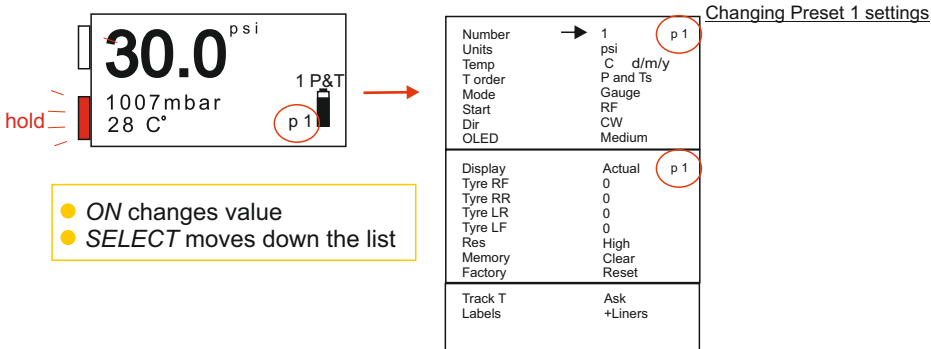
30.0 psi

1 P&T

1007mbar
28 C°

p 1

hold

ON changes value
SELECT moves down the list

Changing Preset 1 settings

| | | |
|---|---|---|
| Number | 1 | p 1 |
| Units | psi | |
| Temp | C d/m/y | |
| T order | P and Ts | |
| Mode | Gauge | |
| Start | RF | |
| Dir | CW | |
| OLED | Medium | |

| | | |
|---|---|---|
| Display | Actual | p 1 |
| Tyre RF | 0 | |
| Tyre RR | 0 | |
| Tyre LR | 0 | |
| Tyre LF | 0 | |
| Res | High | |
| Memory | Clear | |
| Factory | Reset | |

| | |
|---|---|
| Track T | Ask |
| Labels | +Liners |